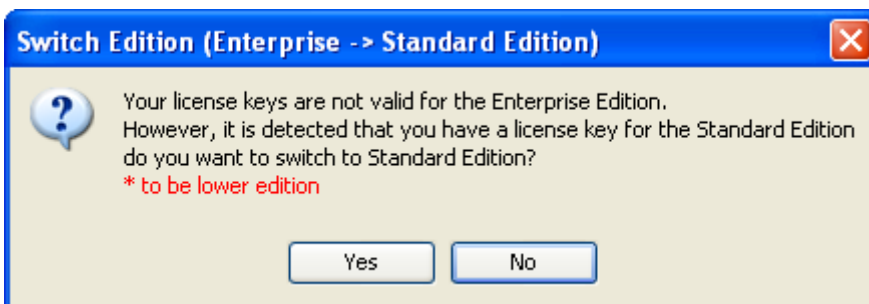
Switch Edition (Enterprise -> Standard Edition)

?

Your license keys are not valid for the Enterprise Edition.
However, it is detected that you have a license key for the Standard Edition
do you want to switch to Standard Edition?
* to be lower edition

Yes No